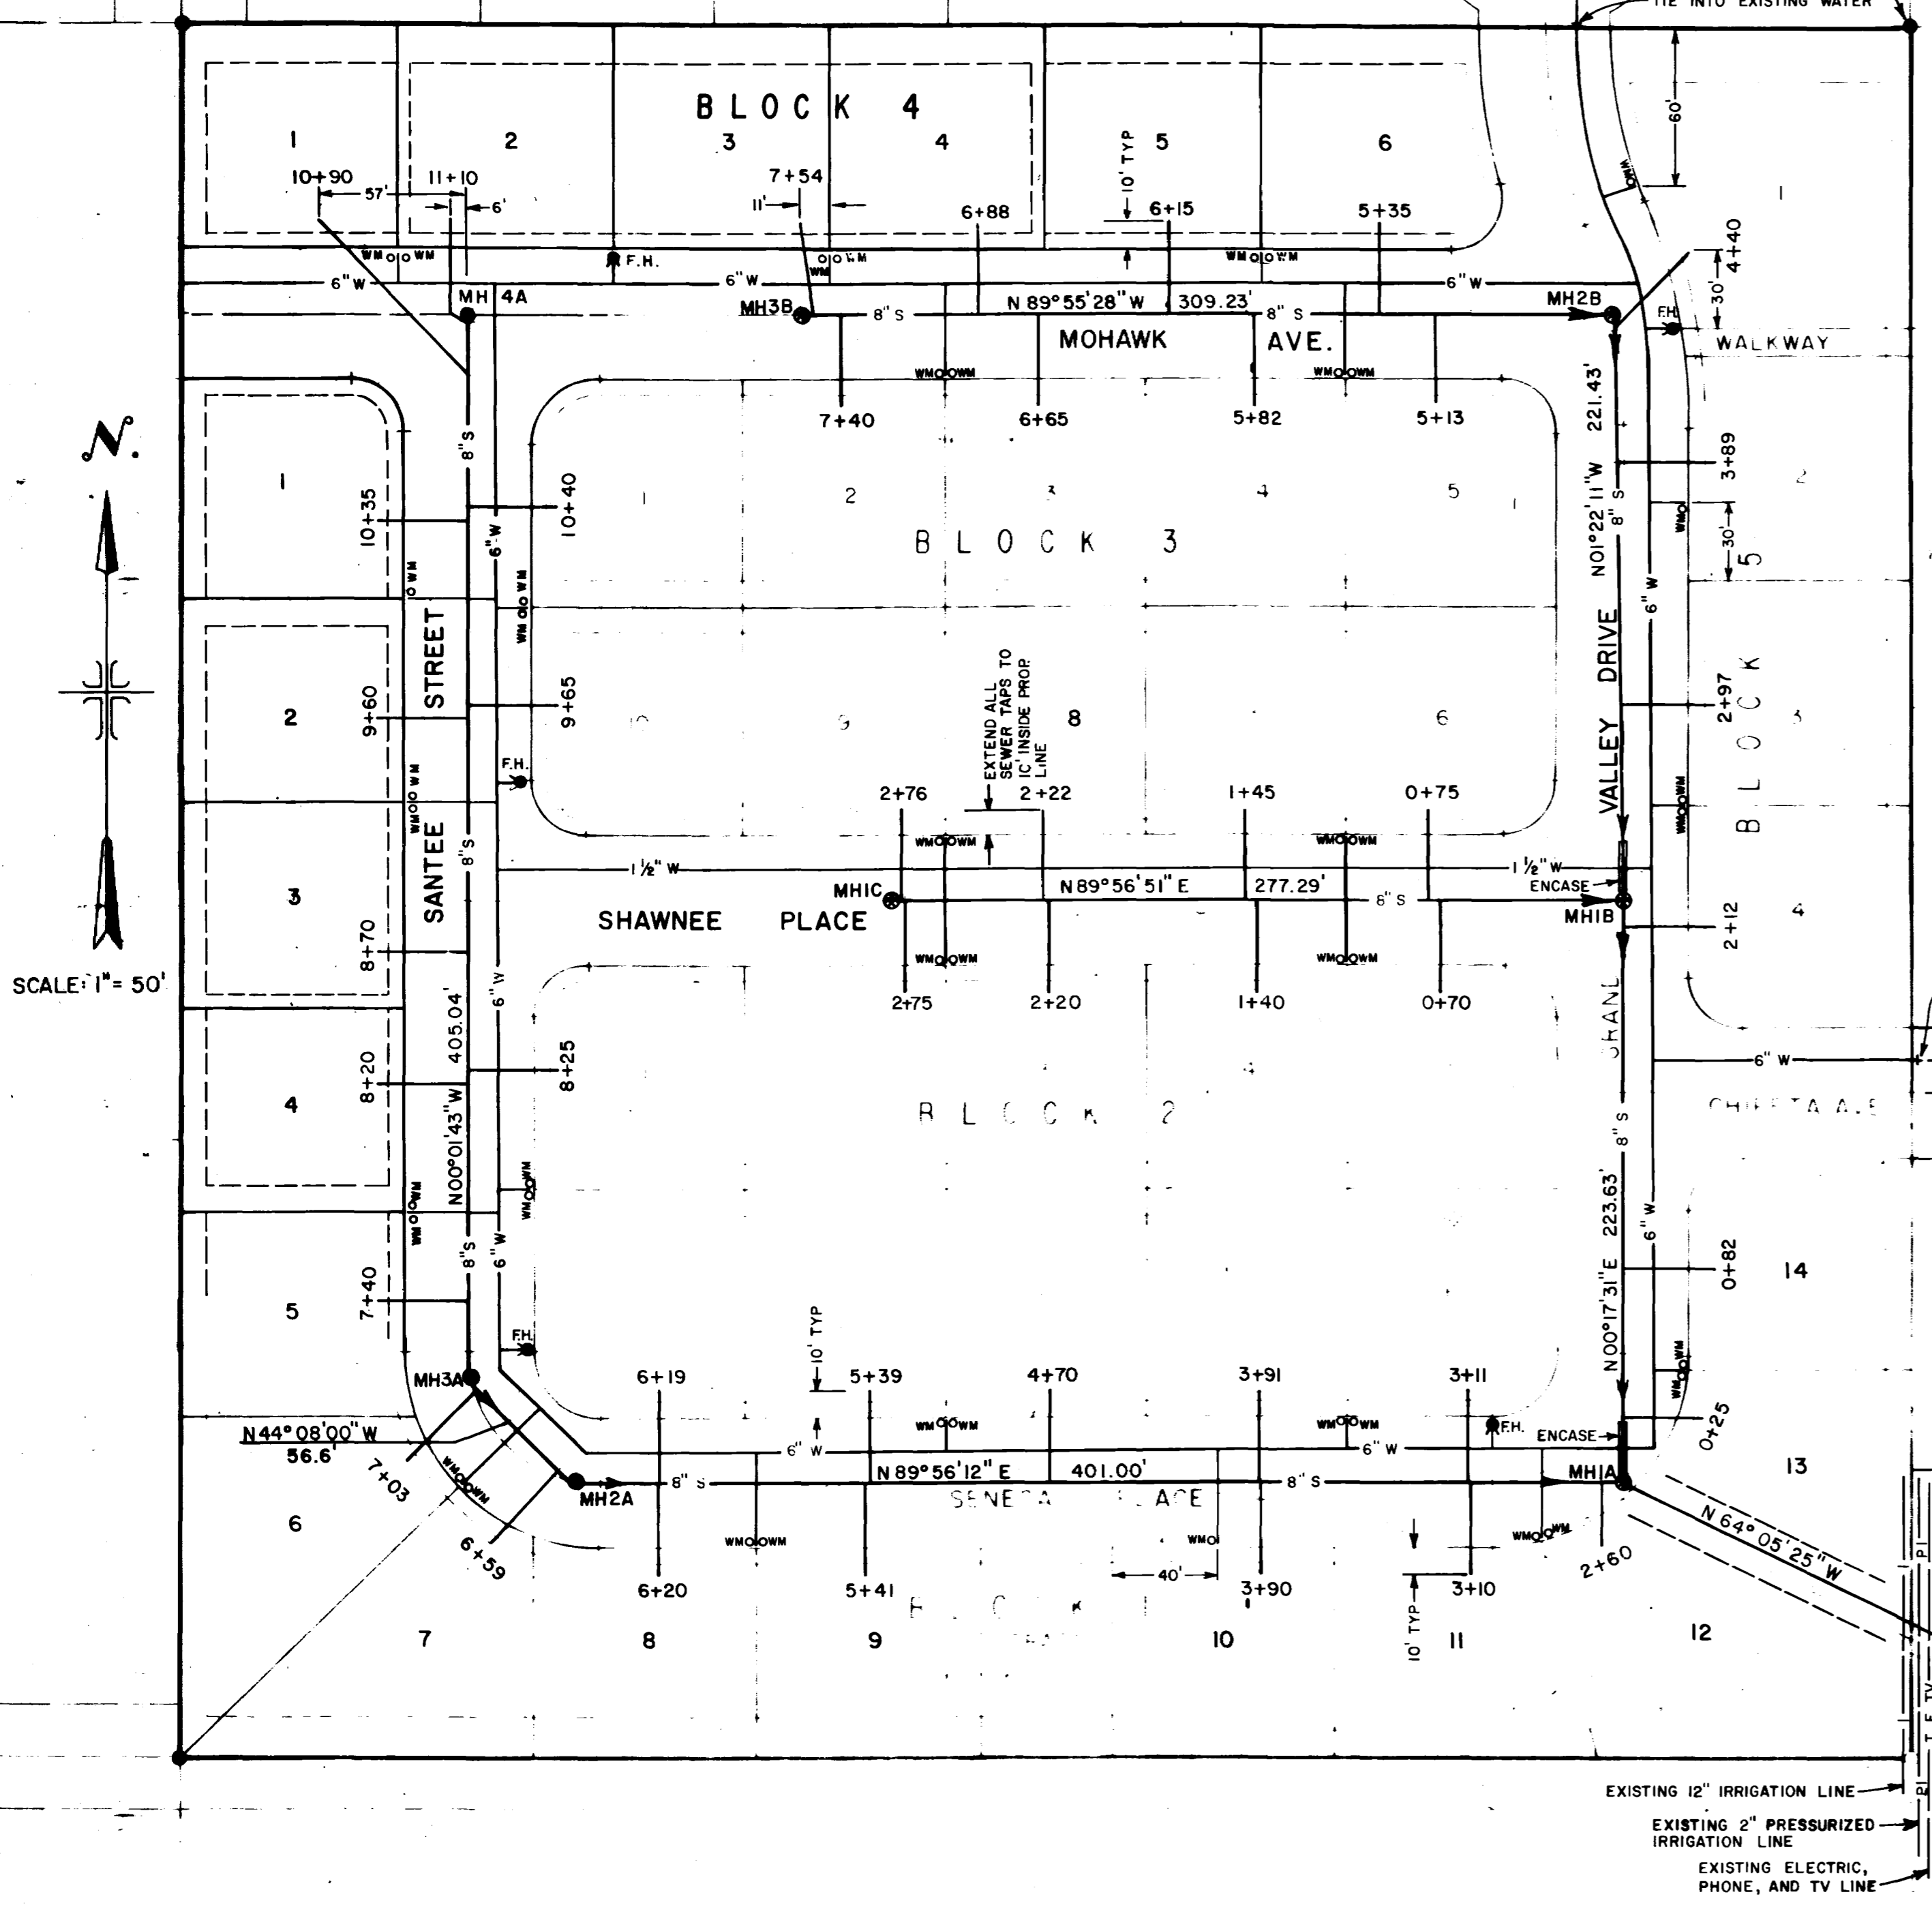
TIE INTO EXISTING WATER

BLOCK 4
1 2 3 4 5 6
10+90 57' 11+10 6' 7+54 11' 6+88 10' TYP 6+15 5+35 60'
WM WM WM WM WM WM WM
F.H.
6" W 6" W 6" W
MH 4A MH3B 8" S N 89°55'28" W 309.23' 8" S MH2B
MOHAWK AVE.
WM WM WM WM
7+40 6+65 5+82 5+13
4+40 30' F.H. WALKWAY
221.43' 3+89
N.
1 2
10+35 10+40 8" S 6" W WM WM
BLOCK 3
1 2 3 4 5
N01°22'11"W 8" S 6" W WM 30' 5
STREET VALLEY DRIVE
2 9+60 9+65 10 9 8 6 2+97 BLOCK 3
EXTEND ALL SEWER TAPS TO 10' INSIDE PROP. LINE
F.H.
WM WM
3 SANTEE 8" S 2+76 2+22 1+45 0+75
WM WM
1½" W 1½" W ENCASE
MHIC N 89°56'51" E 277.29' 6" S MHIB
SHAWNEE PLACE 8+70
2+12 4
WM WM WM WM
SCALE: 1" = 50'
405.04' 6" W 2+75 2+20 1+40 0+70
4 8+20 8+25
SHANE
6" W
BLOCK 2 CHIEFTA AVE
N00°01'43"W WM WM 8" S
223.63' 6" W
5 7+40 8" S 6" W 0+82 14
N00°17'31"E
10' TYP
F.H. 6+19 5+39 4+70 3+91 3+11
MH3A WM WM WM WM WM WM
N44°08'00"W 56.6' 6" W 6" W F.H. ENCASE 0+25
13
7+03 WM WM 8" S N 89°56'12" E 401.00' 8" S MH1A
MH2A SENECA PLACE
6 6+59 WM WM WM WM 2+60 N 64° 05'25" W
6+20 5+41 40' 3+90 3+10
BLOCK 1
10' TYP
7 8 9 10 11 12

EXISTING 12" IRRIGATION LINE
EXISTING 2" PRESSURIZED IRRIGATION LINE
EXISTING ELECTRIC, PHONE, AND TV LINE